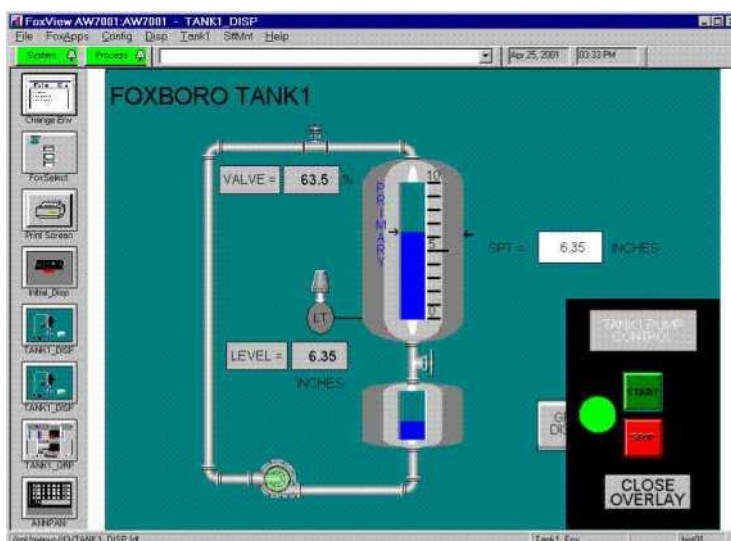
FoxView AW7001:AW7001 - TANK1_DISP

File FoxApps Config Disp Tank1 SftMnt Help

System Process Apr 25, 2001 03:33 PM

Change Env

FoxSelect

Print Screen

Initial_Disp

TANK1_DISP

TANK1_DISP

TANK1_DRP

AIMFAN

FOXBORO TANK1

VALVE = 63.5 %

PRIMARY

10

5

0

SPT = 6.35 INCHES

LT

LEVEL = 6.35 INCHES

TANK1 PUMP CONTROL

START

Stop

CLOSE OVERLAY

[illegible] DIS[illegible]

/opt/menus/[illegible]/TANK1_DISP.fdf

Tank1_Env

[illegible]